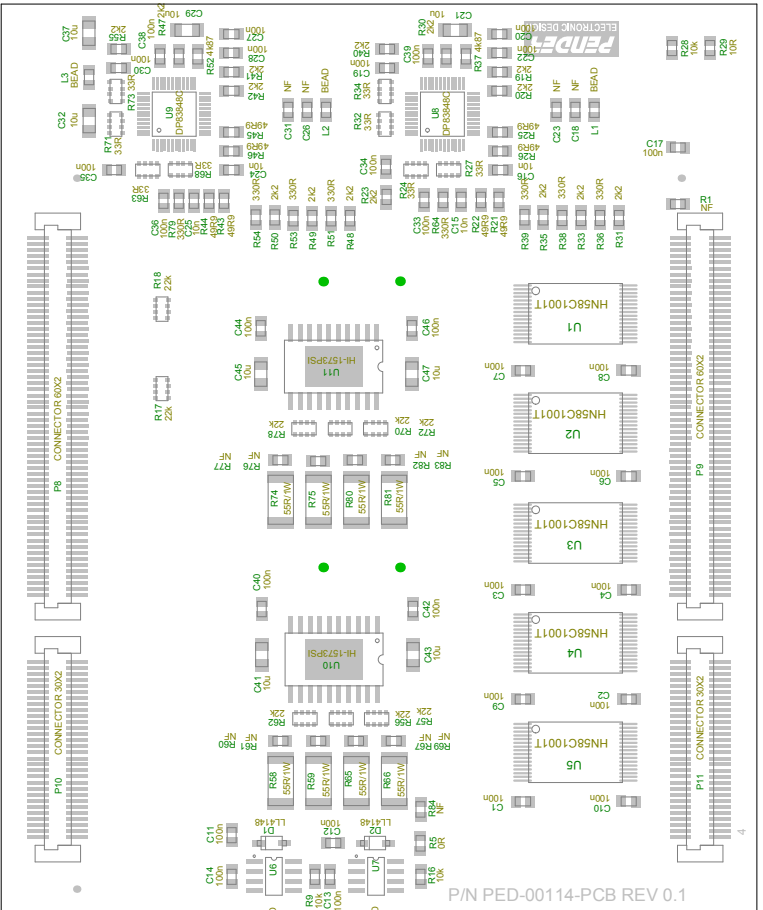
C37 10u
R55 2k2
C38 100n
R47 2k2
C29 10u
C27 100n
R52 4k87
C28 100n
R41 2k2
R42 2k2
L3 BEAD
C30 100n
R73 33R
U9 DP83848C
R71 33R
C32 10u
R45 49R9
R46 49R9
C24 10n
C35 100n
R68 33R
R63 33R
NF
NF
BEAD
C31
C26
L2
C36 100n
R79 330R
C25 10n
R44 49R9
R43 49R9
R54 330R
R50 2k2
R53 330R
R49 2k2
R51 330R
R48 2k2
R34 33R
R32 33R
C19 100n
R40 2k2
C39 100n
R30 2k2
C21 10u
C20 100n
C22 100n
R37 4k87
R19 2k2
R20 2k2
U8 DP83848C
PEDEL ELECTRONIC DESIGN
C34 100n
R24 33R
R27 33R
R25 49R9
R26 49R9
C16 10n
NF
NF
BEAD
C23
C18
L1
R23 2k2
C33 100n
R64 330R
C15 10n
R22 49R9
R21 49R9
R39 330R
R35 2k2
R38 330R
R33 2k2
R36 330R
R31 2k2
R28 10k
R29 10R
C17 100n
R1 NF
R18 22k
C44 100n
C46 100n
U11 HI-1573PSI
C45 10u
C47 10u
R17 22k
R78 22k
R70 22k
R72 22k
R77 NF
R76 NF
R83 NF
R82 NF
R74 55R/1W
R75 55R/1W
R80 55R/1W
R81 55R/1W
CONNECTOR 60X2
P8
U1 HN58C1001T
C7 100n
C8 100n
U2 HN58C1001T
C5 100n
C6 100n
U3 HN58C1001T
C3 100n
C4 100n
U4 HN58C1001T
C9 100n
C2 100n
U5 HN58C1001T
C1 100n
C10 100n
CONNECTOR 60X2
P9
C40 100n
C42 100n
U10 HI-1573PSI
C41 10u
C43 10u
R62 22k
R56 22k
R57 22k
R61 NF
R60 NF
R69 NF
R67 NF
R58 55R/1W
R59 55R/1W
R65 55R/1W
R66 55R/1W
CONNECTOR 30X2
P10
CONNECTOR 30X2
P11
C11 100n
D1 LL4148
C12 100n
D2 LL4148
R84 NF
R5 0R
C14 100n
U6
R9 10k
C13 100n
U7
R16 10k
4
P/N PED-00114-PCB REV 0.1